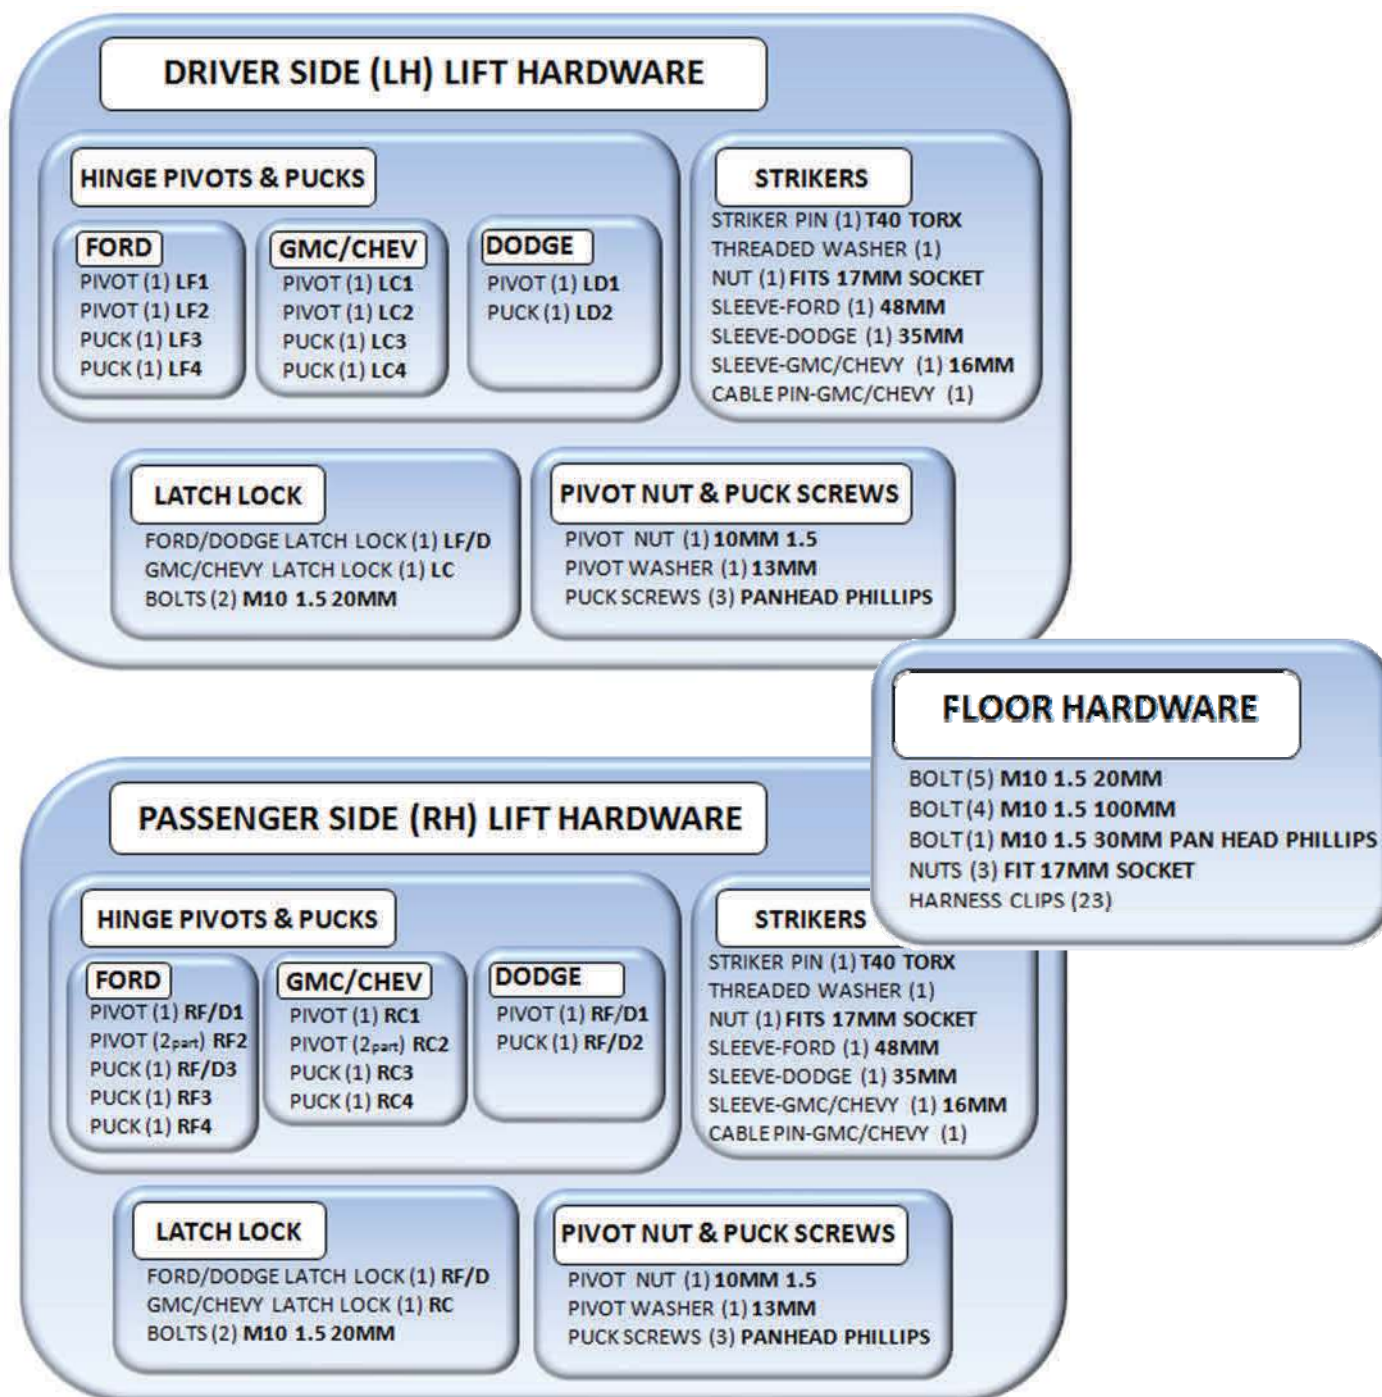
DRIVER SIDE (LH) LIFT HARDWARE

HINGE PIVOTS & PUCKS

FORD
PIVOT (1) LF1
PIVOT (1) LF2
PUCK (1) LF3
PUCK (1) LF4

GMC/CHEV
PIVOT (1) LC1
PIVOT (1) LC2
PUCK (1) LC3
PUCK (1) LC4

DODGE
PIVOT (1) LD1
PUCK (1) LD2

STRIKERS
STRIKER PIN (1) T40 TORX
THREADED WASHER (1)
NUT (1) FITS 17MM SOCKET
SLEEVE-FORD (1) 48MM
SLEEVE-DODGE (1) 35MM
SLEEVE-GMC/CHEVY (1) 16MM
CABLE PIN-GMC/CHEVY (1)

LATCH LOCK
FORD/DODGE LATCH LOCK (1) LF/D
GMC/CHEVY LATCH LOCK (1) LC
BOLTS (2) M10 1.5 20MM

PIVOT NUT & PUCK SCREWS
PIVOT NUT (1) 10MM 1.5
PIVOT WASHER (1) 13MM
PUCK SCREWS (3) PANHEAD PHILLIPS

FLOOR HARDWARE
BOLT (5) M10 1.5 20MM
BOLT (4) M10 1.5 100MM
BOLT (1) M10 1.5 30MM PAN HEAD PHILLIPS
NUTS (3) FIT 17MM SOCKET
HARNESS CLIPS (23)

PASSENGER SIDE (RH) LIFT HARDWARE

HINGE PIVOTS & PUCKS

FORD
PIVOT (1) RF/D1
PIVOT (2part) RF2
PUCK (1) RF/D3
PUCK (1) RF3
PUCK (1) RF4

GMC/CHEV
PIVOT (1) RC1
PIVOT (2part) RC2
PUCK (1) RC3
PUCK (1) RC4

DODGE
PIVOT (1) RF/D1
PUCK (1) RF/D2

STRIKERS
STRIKER PIN (1) T40 TORX
THREADED WASHER (1)
NUT (1) FITS 17MM SOCKET
SLEEVE-FORD (1) 48MM
SLEEVE-DODGE (1) 35MM
SLEEVE-GMC/CHEVY (1) 16MM
CABLE PIN-GMC/CHEVY (1)

LATCH LOCK
FORD/DODGE LATCH LOCK (1) RF/D
GMC/CHEVY LATCH LOCK (1) RC
BOLTS (2) M10 1.5 20MM

PIVOT NUT & PUCK SCREWS
PIVOT NUT (1) 10MM 1.5
PIVOT WASHER (1) 13MM
PUCK SCREWS (3) PANHEAD PHILLIPS